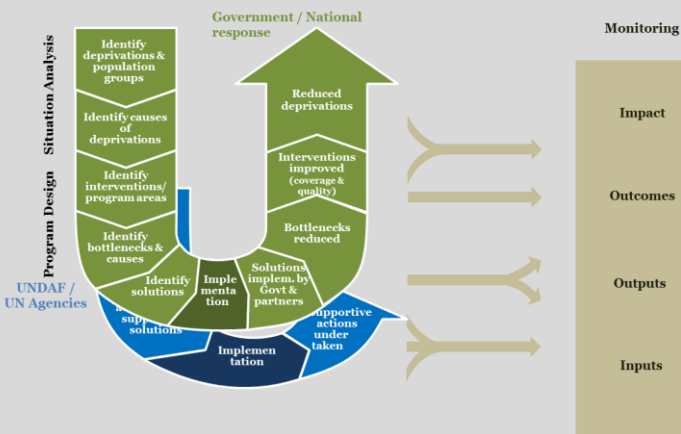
Situation Analysis

Program Design

Identify deprivations & population groups

Identify causes of deprivations

Identify interventions/ program areas

Identify bottlenecks & causes

Identify solutions

Implementation

Solutions implem. by Govt & partners

Bottlenecks reduced

Interventions improved (coverage & quality)

Reduced deprivations

Government / National response

UNDAF / UN Agencies

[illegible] supp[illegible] solutions

Implementation

Supportive actions under taken

Monitoring

Impact

Outcomes

Outputs

Inputs